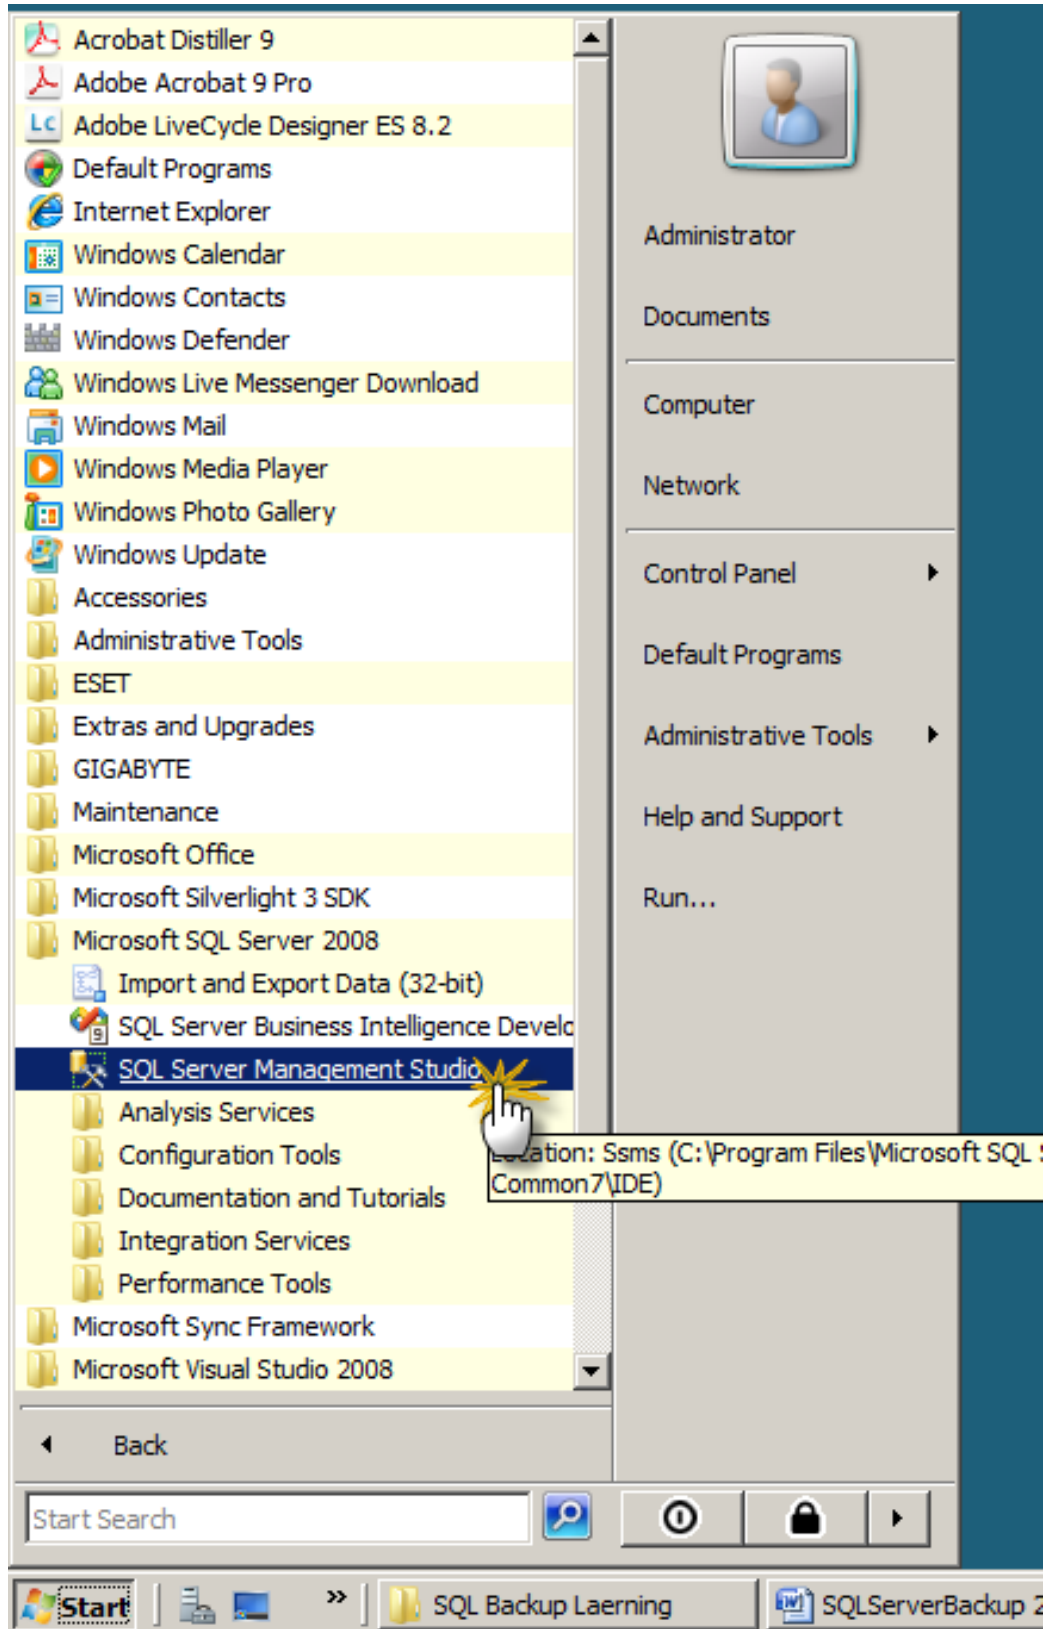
Acrobat Distiller 9
Adobe Acrobat 9 Pro
Adobe LiveCycle Designer ES 8.2
Default Programs
Internet Explorer
Windows Calendar
Windows Contacts
Windows Defender
Windows Live Messenger Download
Windows Mail
Windows Media Player
Windows Photo Gallery
Windows Update
Accessories
Administrative Tools
ESET
Extras and Upgrades
GIGABYTE
Maintenance
Microsoft Office
Microsoft Silverlight 3 SDK
Microsoft SQL Server 2008
Import and Export Data (32-bit)
SQL Server Business Intelligence Develo
SQL Server Management Studio
Analysis Services
Configuration Tools
Documentation and Tutorials
Integration Services
Performance Tools
Microsoft Sync Framework
Microsoft Visual Studio 2008

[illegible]ation: Ssms (C:\Program Files\Microsoft SQL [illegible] Common7\IDE)

Back

Start Search

Administrator
Documents
Computer
Network
Control Panel
Default Programs
Administrative Tools
Help and Support
Run...

Start
SQL Backup Laerning
SQLServerBackup 2